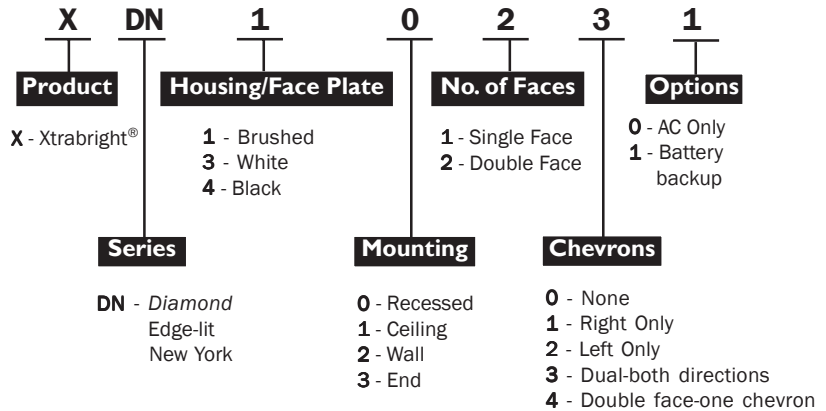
X DN 1 0 2 3 1

Product

X - Xtrabright®

Housing/Face Plate

1 - Brushed
3 - White
4 - Black

No. of Faces

1 - Single Face
2 - Double Face

Options

0 - AC Only
1 - Battery backup

Series

DN - *Diamond* Edge-lit New York

Mounting

0 - Recessed
1 - Ceiling
2 - Wall
3 - End

Chevrons

0 - None
1 - Right Only
2 - Left Only
3 - Dual-both directions
4 - Double face-one chevron